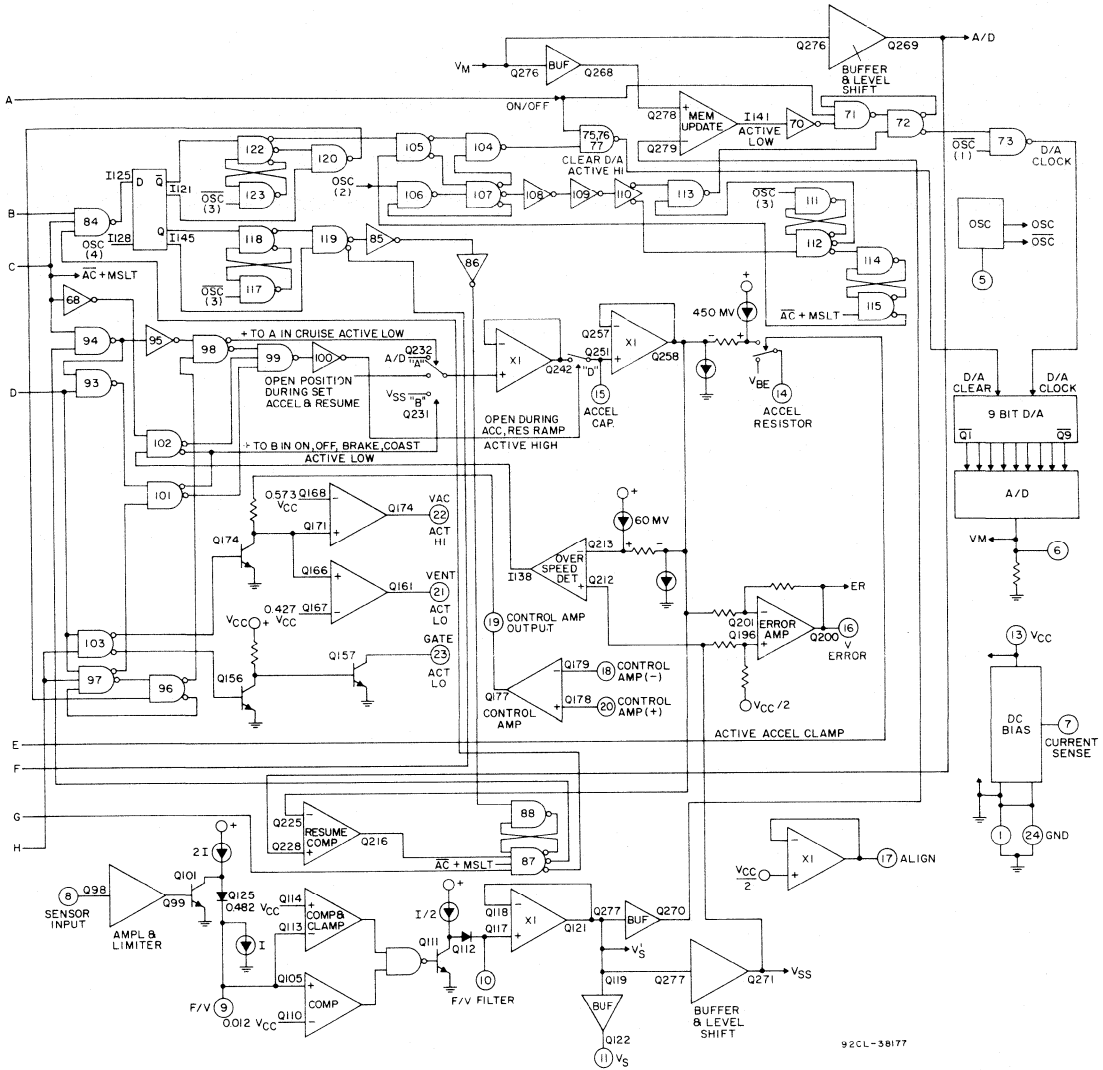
Q276
Q269
A/D
BUFFER & LEVEL SHIFT
$V_M$
Q276
BUF
Q268
A
ON/OFF
Q278
MEM UPDATE
I141
ACTIVE LOW
70
71
72
Q279
$\overline{OSC}$ (1)
73
D/A CLOCK
75,76 77
CLEAR D/A ACTIVE HI
122
120
105
104
I125
D
$\overline{Q}$
I121
OSC (2)
106
107
108
109
110
113
123
$\overline{OSC}$ (3)
B
84
OSC (4)
I128
Q
I145
118
119
85
$\overline{OSC}$ (3)
111
112
OSC
OSC
$\overline{OSC}$
5
C
$\overline{AC}$ + MSLT
117
$\overline{OSC}$ (3)
86
114
115
$\overline{AC}$ + MSLT
68
450 MV
94
95
98
+ TO A IN CRUISE ACTIVE LOW
99
100
A/D Q232 "A"
X1
Q257
Q251
X1
Q258
OPEN POSITION DURING SET ACCEL & RESUME
Q242
"D"
$V_{BE}$
$V_{SS}$ "B" Q231
15 ACCEL CAP.
14 ACCEL RESISTOR
D/A CLEAR
D/A CLOCK
D
93
OPEN DURING ACC, RES RAMP ACTIVE HIGH
9 BIT D/A
$\overline{Q1}$
$\overline{Q9}$
102
+ TO B IN ON, OFF, BRAKE, COAST ACTIVE LOW
A/D
101
0.573 $V_{CC}$
Q168
Q171
Q174
VAC 22 ACT HI
60 MV
VM
6
Q174
Q166
Q167
0.427 $V_{CC}$
Q161
VENT 21 ACT LO
OVER SPEED DET
Q213
Q212
I138
19 CONTROL AMP OUTPUT
Q201
Q196
ERROR AMP
ER
Q200
16 V ERROR
$V_{CC}$
103
13 $V_{CC}$
Q157
GATE 23 ACT LO
Q179
18 CONTROL AMP(-)
97
96
Q156
Q177
CONTROL AMP
Q178
20 CONTROL AMP(+)
$V_{CC}/2$
DC BIAS
7 CURRENT SENSE
ACTIVE ACCEL CLAMP
E
F
G
H
Q225
RESUME COMP
Q216
Q228
88
$\overline{AC}$ + MSLT
87
X1
17 ALIGN
$\frac{V_{CC}}{2}$
1
24 GND
2 I
8 SENSOR INPUT
Q98
Q101
Q99
AMPL & LIMITER
Q125
0.482 $V_{CC}$
Q114
COMP & CLAMP
Q113
I
I/2
Q111
Q112
Q118
X1
Q117
Q277
Q121
BUF
Q270
$V_S'$
F/V 9
Q105
COMP
Q110
0.012 $V_{CC}$
10 F/V FILTER
Q119
Q277
BUFFER & LEVEL SHIFT
Q271
$V_{SS}$
BUF
Q122
11 $V_S$
92CL-38177